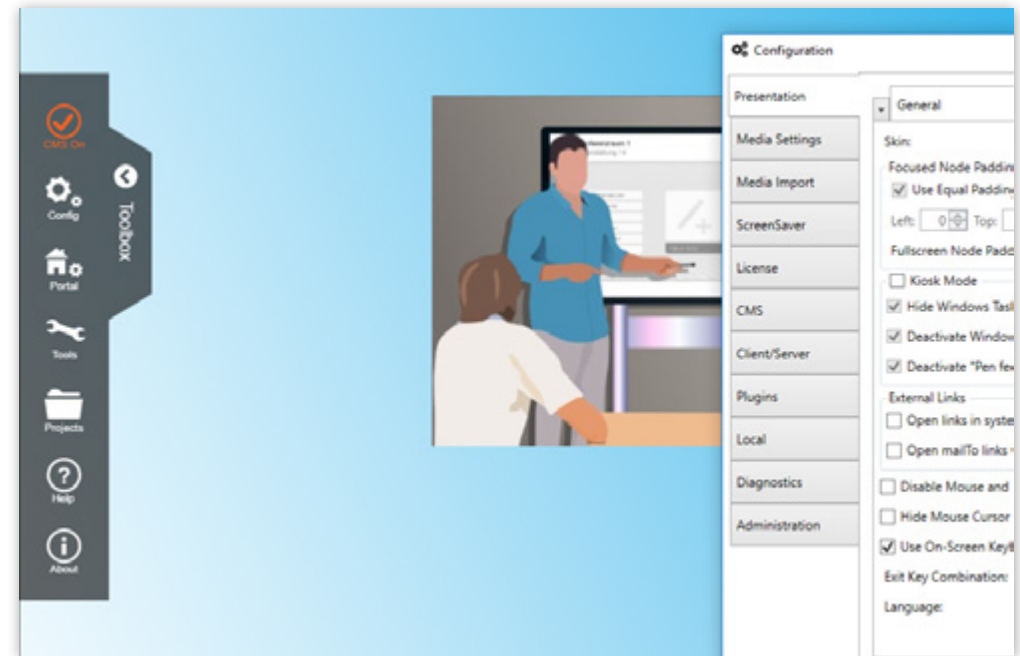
CMS On

Config

Portal

Tools

Projects

Help

About

Toolbox

Configuration

Presentation

Media Settings

Media Import

ScreenSaver

License

CMS

Client/Server

Plugins

Local

Diagnostics

Administration

General

Skin:

Focused Node Paddin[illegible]

Use Equal Paddin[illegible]

Left: 0 Top:

Fullscreen Node Padd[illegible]

Kiosk Mode

Hide Windows Tas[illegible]

Deactivate Window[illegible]

Deactivate "Pen fe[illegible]

External Links

Open links in syste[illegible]

Open mailTo links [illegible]

Disable Mouse and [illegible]

Hide Mouse Cursor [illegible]

Use On-Screen Key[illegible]

Exit Key Combination:

Language: